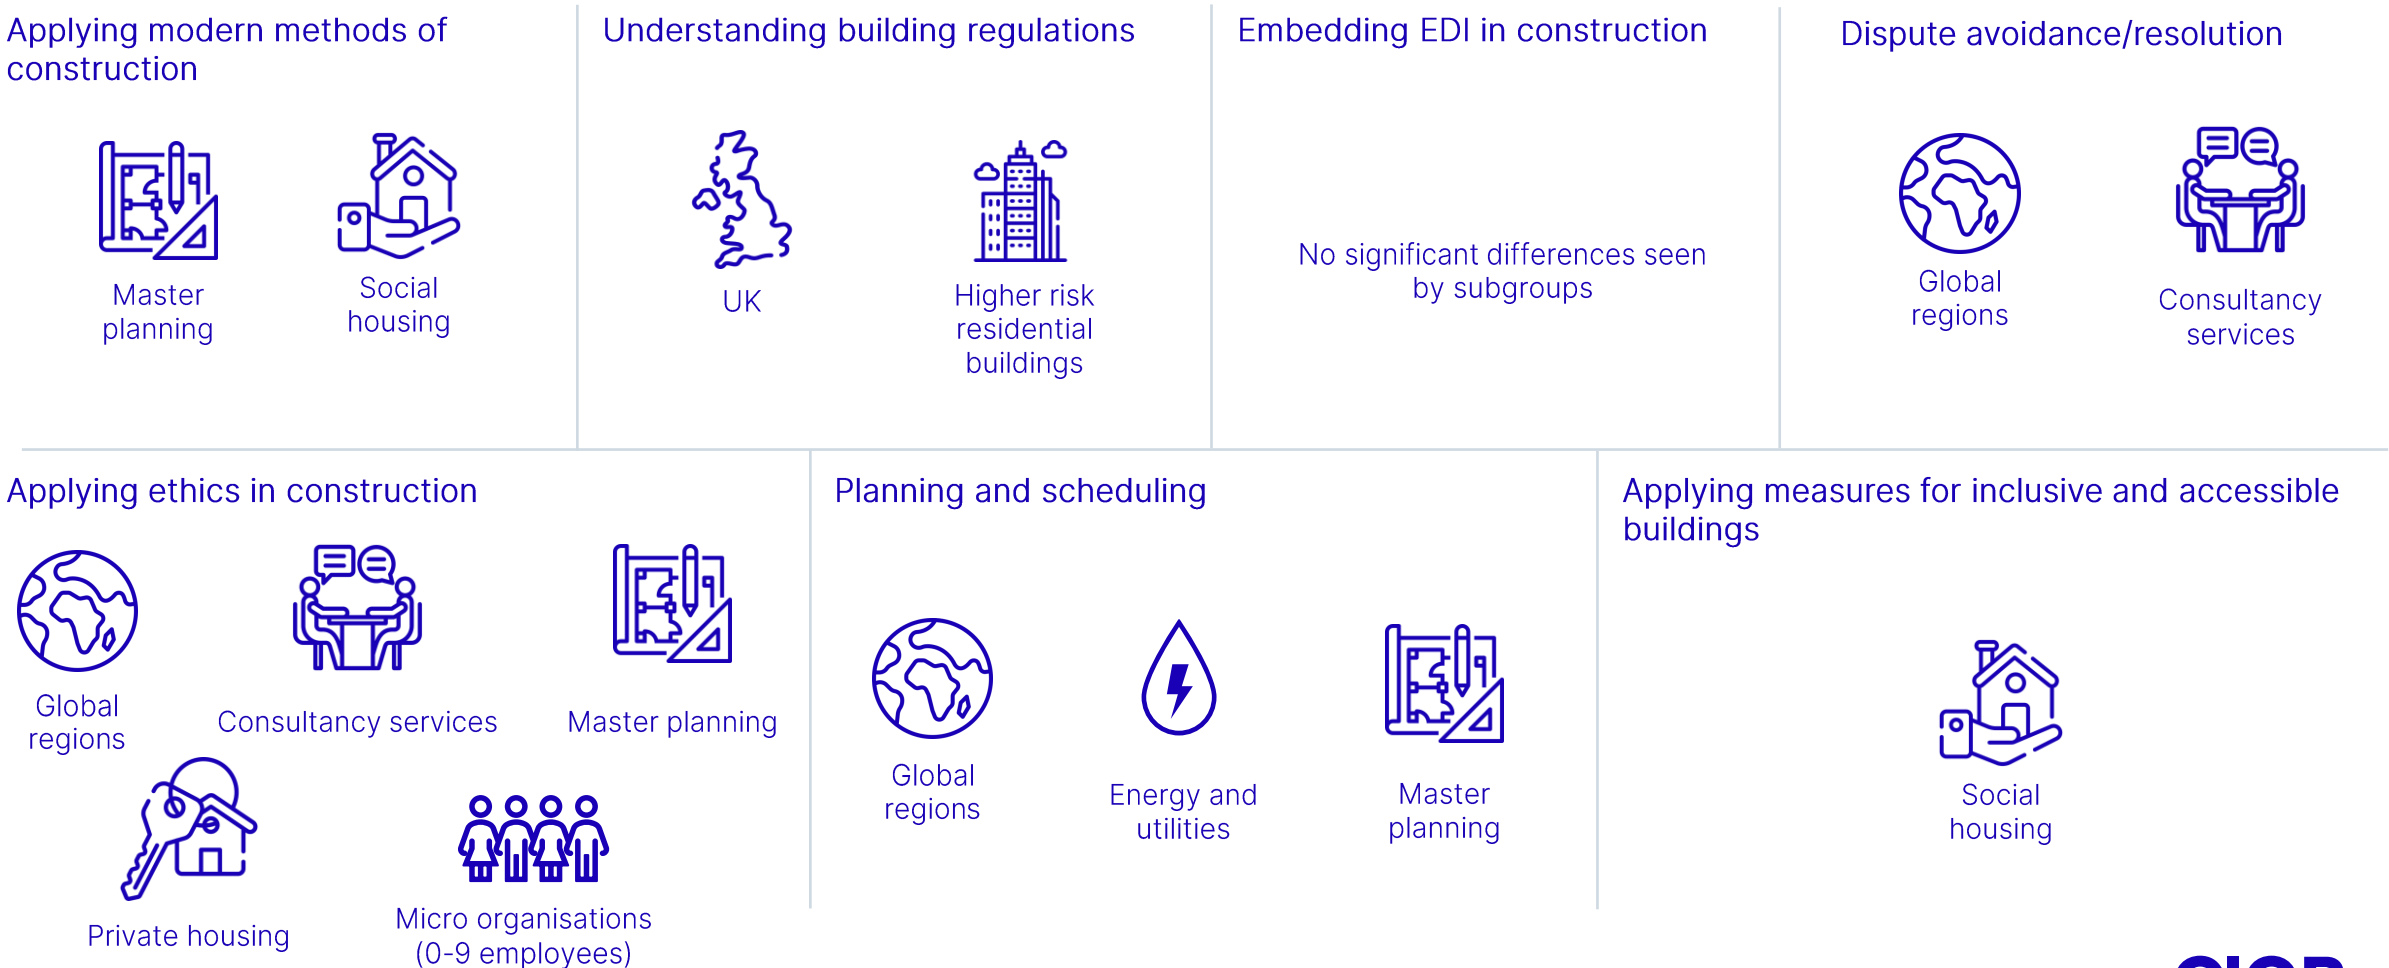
Applying modern methods of construction

Master planning

Social housing

Understanding building regulations

UK

Higher risk residential buildings

Embedding EDI in construction

No significant differences seen by subgroups

Dispute avoidance/resolution

Global regions

Consultancy services

Applying ethics in construction

Global regions

Consultancy services

Master planning

Private housing

Micro organisations (0-9 employees)

Planning and scheduling

Global regions

Energy and utilities

Master planning

Applying measures for inclusive and accessible buildings

Social housing